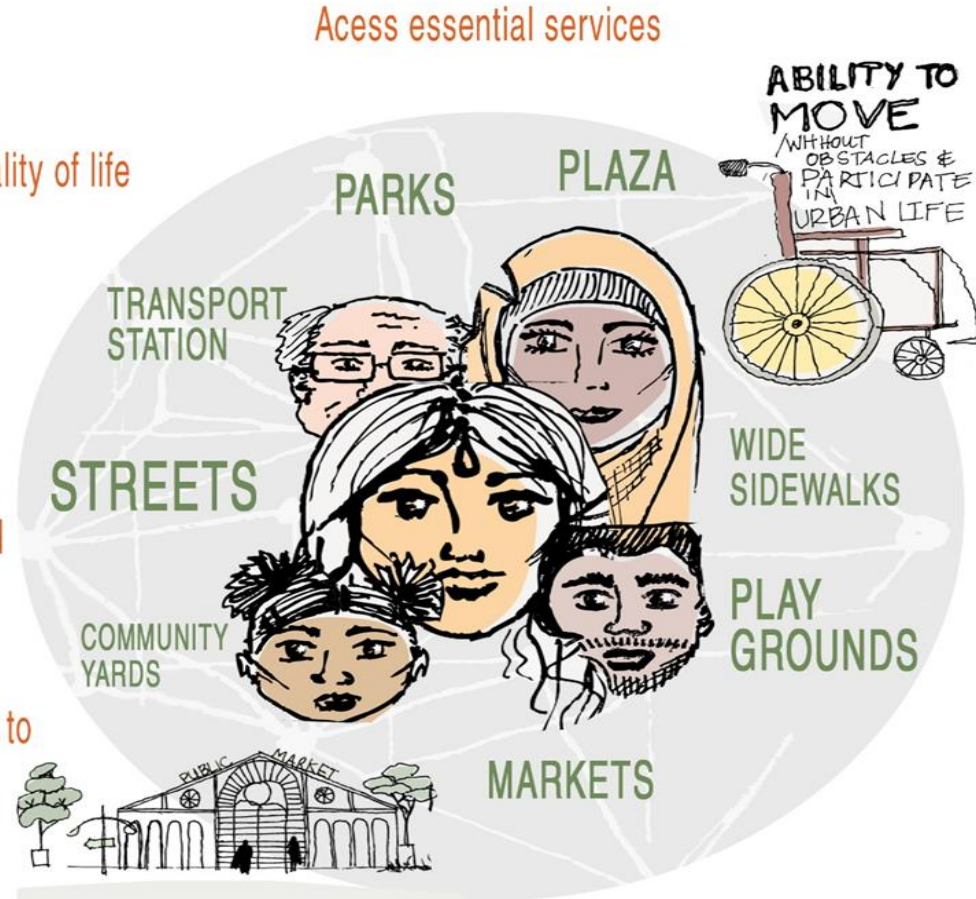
Acess essential services

ality of life

ABILITY TO MOVE WITHOUT OBSTACLES & PARTICIPATE IN URBAN LIFE

PARKS

PLAZA

TRANSPORT STATION

STREETS

WIDE SIDEWALKS

COMMUNITY YARDS

PLAY GROUNDS

to

PUBLIC MARKET

MARKETS